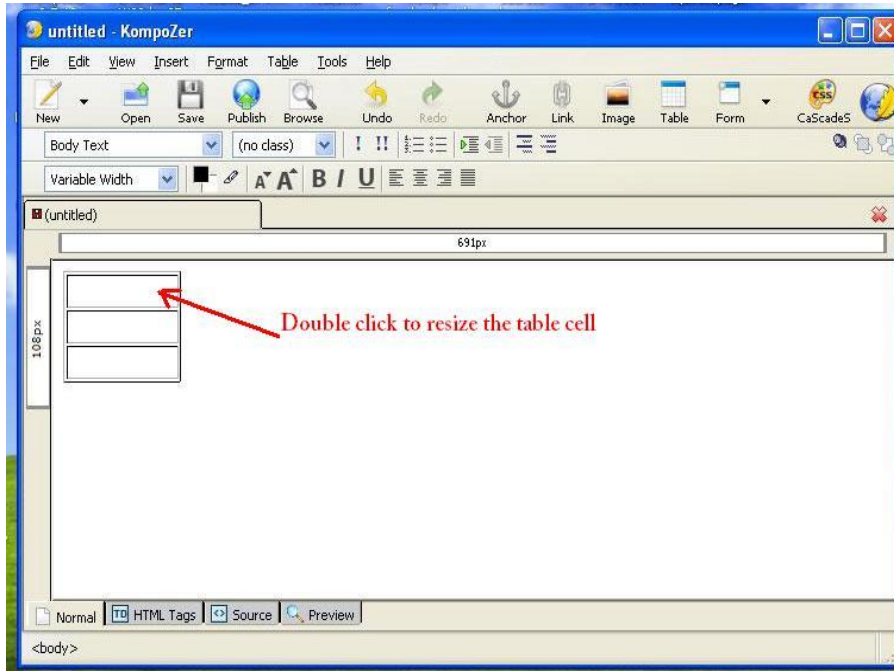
untitled - KompoZer

File Edit View Insert Format Table Tools Help

New Open Save Publish Browse Undo Redo Anchor Link Image Table Form CaScadeS

Body Text (no class)

Variable Width

(untitled)

691px

108px

Double click to resize the table cell

Normal HTML Tags Source Preview

<body>